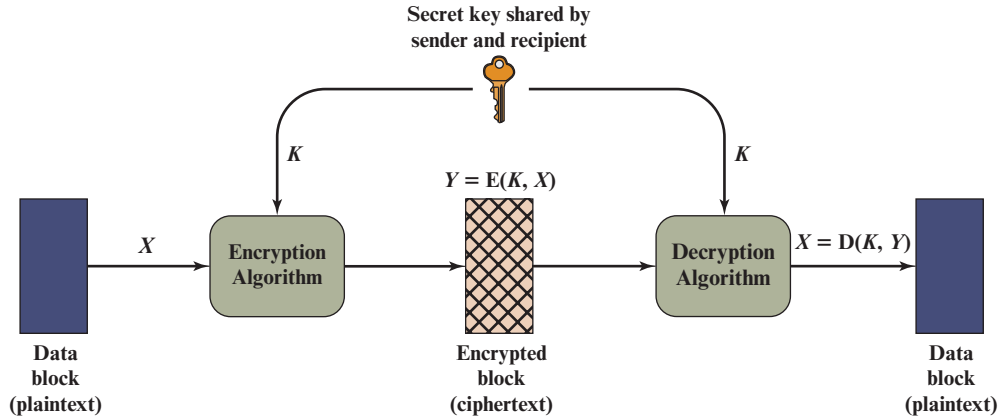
Secret key shared by sender and recipient

$K$

$K$

$Y = E(K, X)$

$X$

Encryption Algorithm

Decryption Algorithm

$X = D(K, Y)$

Data block (plaintext)

Encrypted block (ciphertext)

Data block (plaintext)